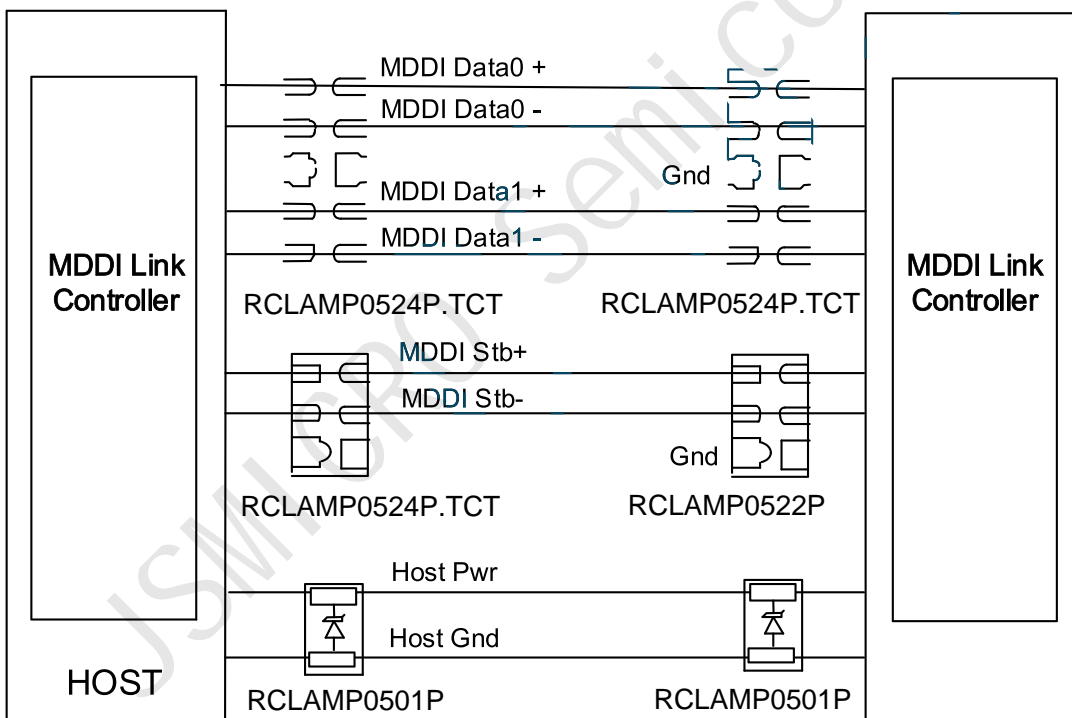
MDDI Data0 +
MDDI Data0 -
MDDI Data1 +
MDDI Data1 -
Gnd
MDDI Link Controller
MDDI Link Controller
RCLAMP0524P.TCT
RCLAMP0524P.TCT
MDDI Stb+
MDDI Stb-
Gnd
RCLAMP0524P.TCT
RCLAMP0522P
Host Pwr
Host Gnd
HOST
RCLAMP0501P
RCLAMP0501P
JSMSEMI Semi